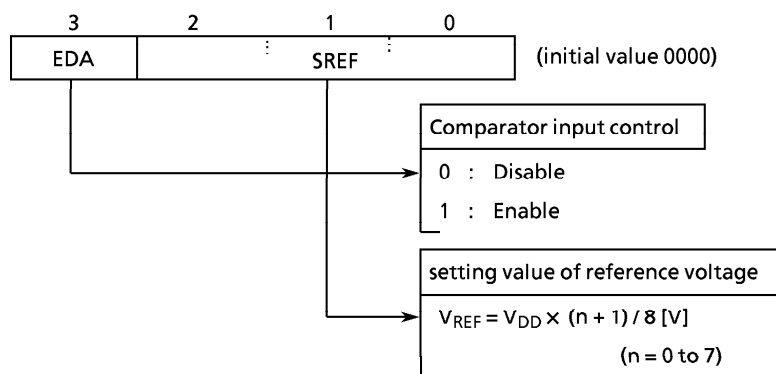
| 3 | 2 | 1 | 0 |
|---|---|---|---|
| EDA | SREF | | |

(initial value 0000)

Comparator input control

0 : Disable

1 : Enable

setting value of reference voltage

$V_{REF} = V_{DD} \times (n + 1) / 8$ [V]

(n = 0 to 7)